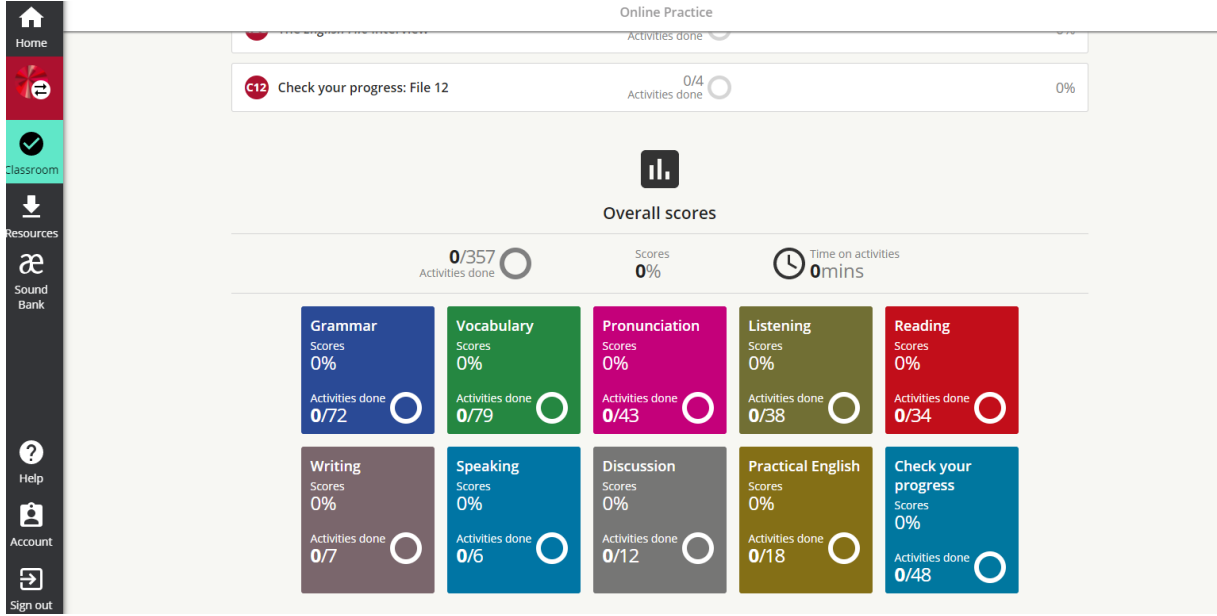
Home

Classroom

Resources

æ

Sound Bank

Help

Account

Sign out

Online Practice

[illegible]

Activities done

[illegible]

C12 Check your progress: File 12

0/4
Activities done

0%

Overall scores

0/357
Activities done

Scores
0%

Time on activities
0mins

| Grammar<br>Scores<br>0%<br>Activities done<br>0/72 | Vocabulary<br>Scores<br>0%<br>Activities done<br>0/79 | Pronunciation<br>Scores<br>0%<br>Activities done<br>0/43 | Listening<br>Scores<br>0%<br>Activities done<br>0/38 | Reading<br>Scores<br>0%<br>Activities done<br>0/34 |
|---|---|---|---|---|
| Writing<br>Scores<br>0%<br>Activities done<br>0/7 | Speaking<br>Scores<br>0%<br>Activities done<br>0/6 | Discussion<br>Scores<br>0%<br>Activities done<br>0/12 | Practical English<br>Scores<br>0%<br>Activities done<br>0/18 | Check your progress<br>Scores<br>0%<br>Activities done<br>0/48 |